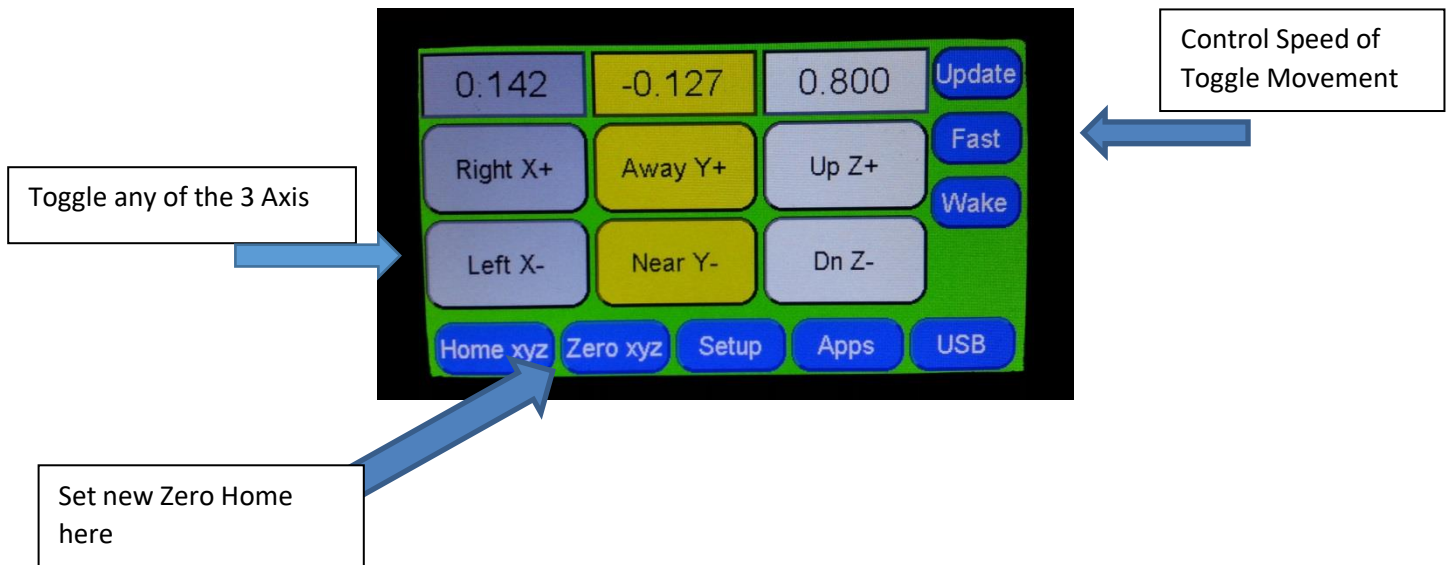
Control Speed of Toggle Movement

0.142

-0.127

0.800

Update

Fast

Wake

Right X+

Away Y+

Up Z+

Left X-

Near Y-

Dn Z-

Toggle any of the 3 Axis

Home xyz

Zero xyz

Setup

Apps

USB

Set new Zero Home here